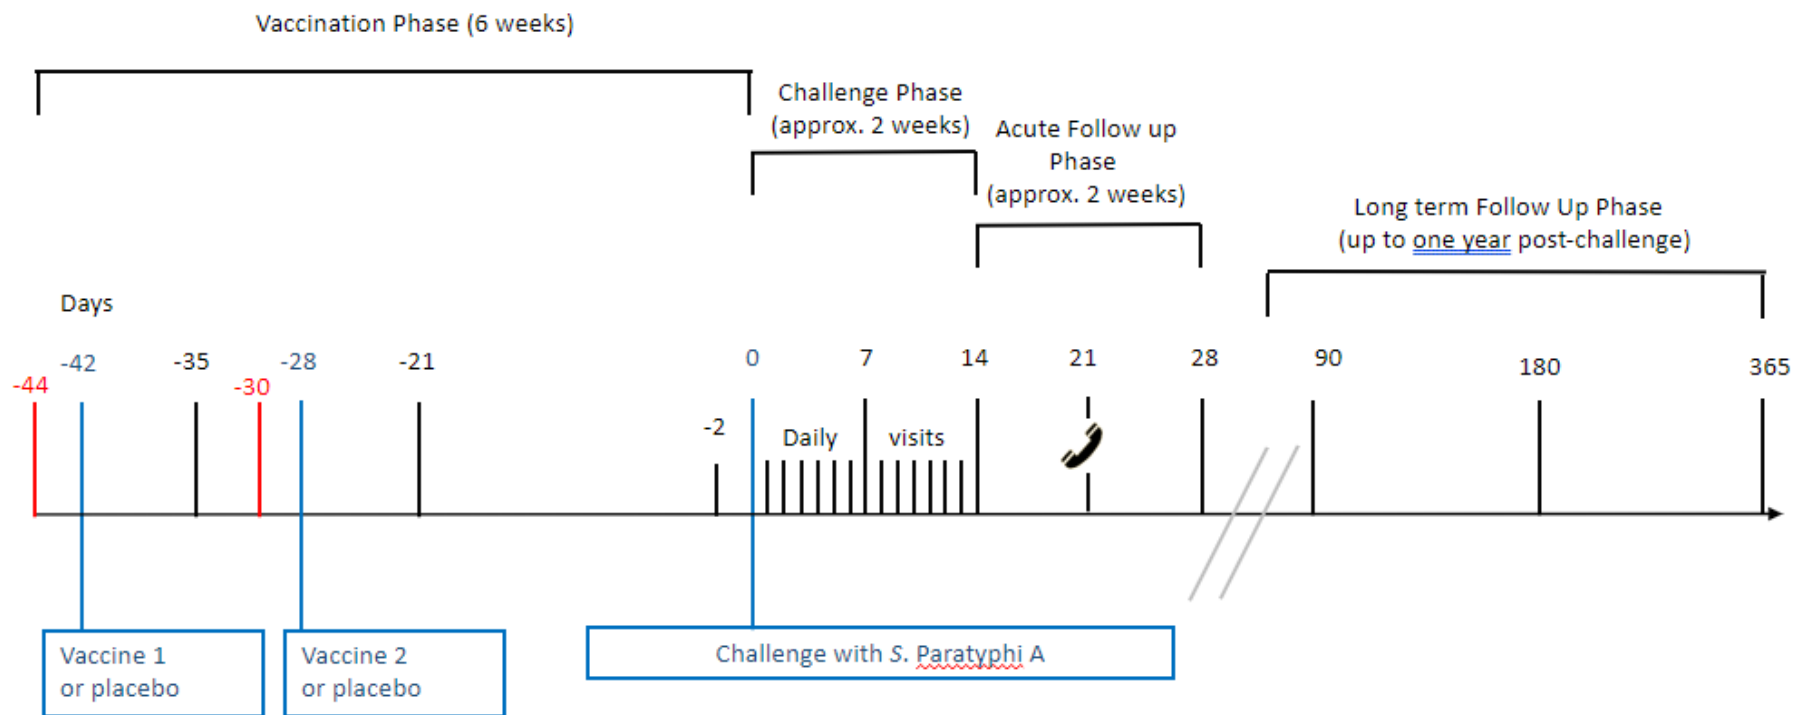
Vaccination Phase (6 weeks)

Challenge Phase (approx. 2 weeks)

Acute Follow up Phase (approx. 2 weeks)

Long term Follow Up Phase (up to one year post-challenge)

Days

-44 -42 -35 -30 -28 -21 -2 0 7 14 21 28 90 180 365

Daily visits

Vaccine 1 or placebo

Vaccine 2 or placebo

Challenge with S. Paratyphi A